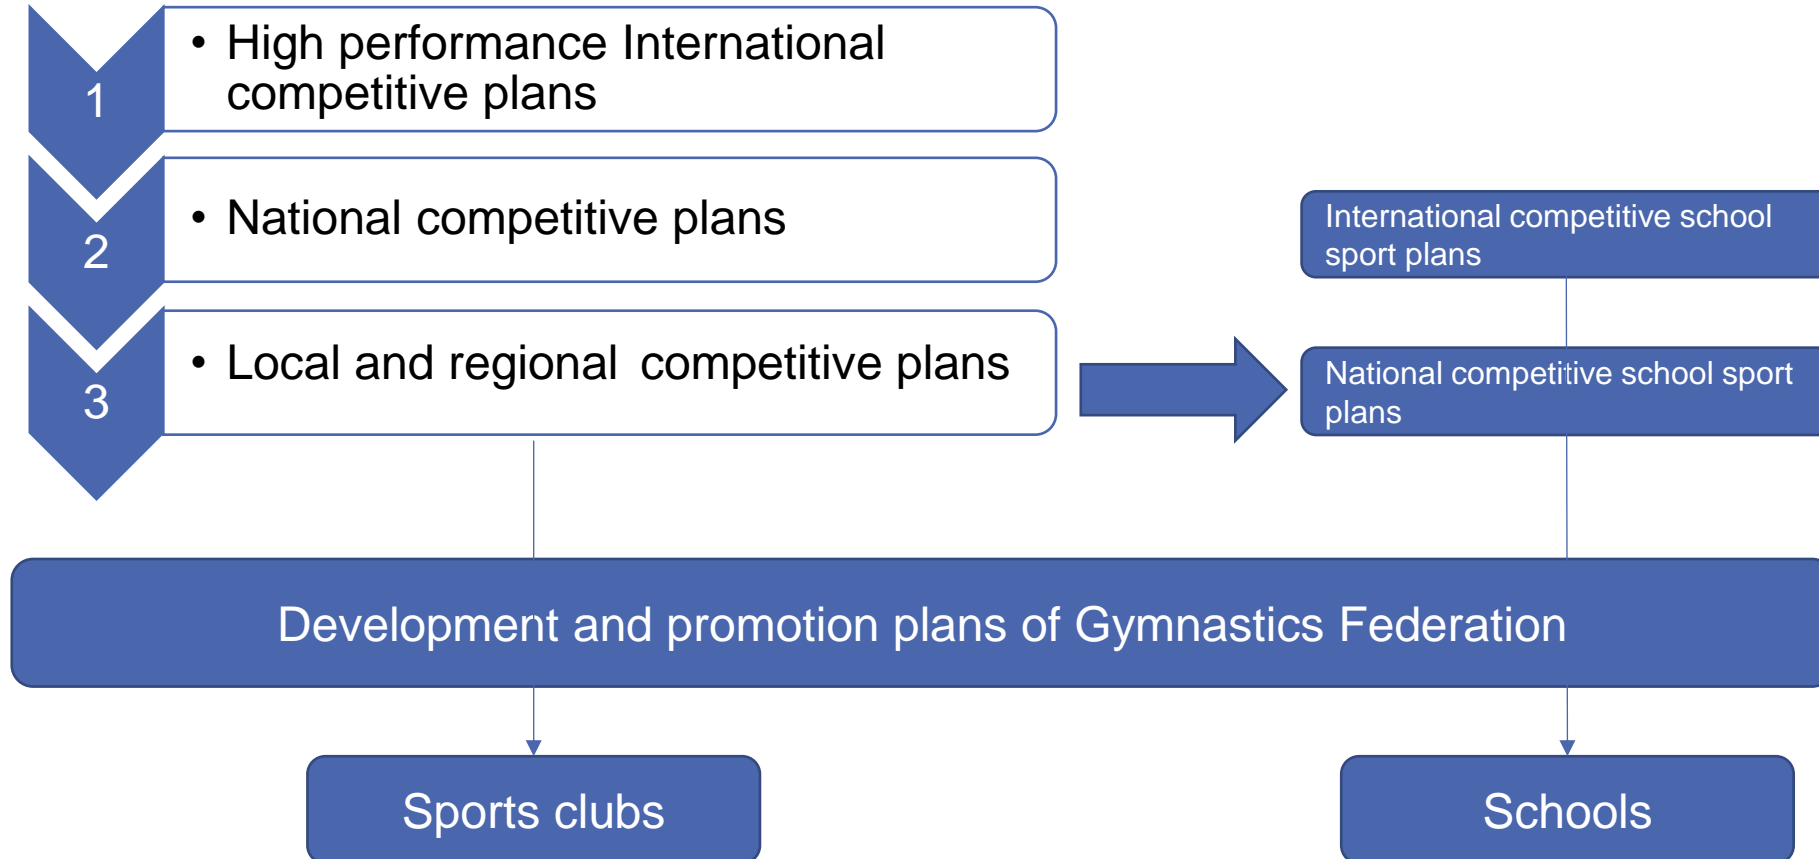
1

• High performance International competitive plans

2

• National competitive plans

3

• Local and regional competitive plans

International competitive school sport plans

National competitive school sport plans

Development and promotion plans of Gymnastics Federation

Sports clubs

Schools